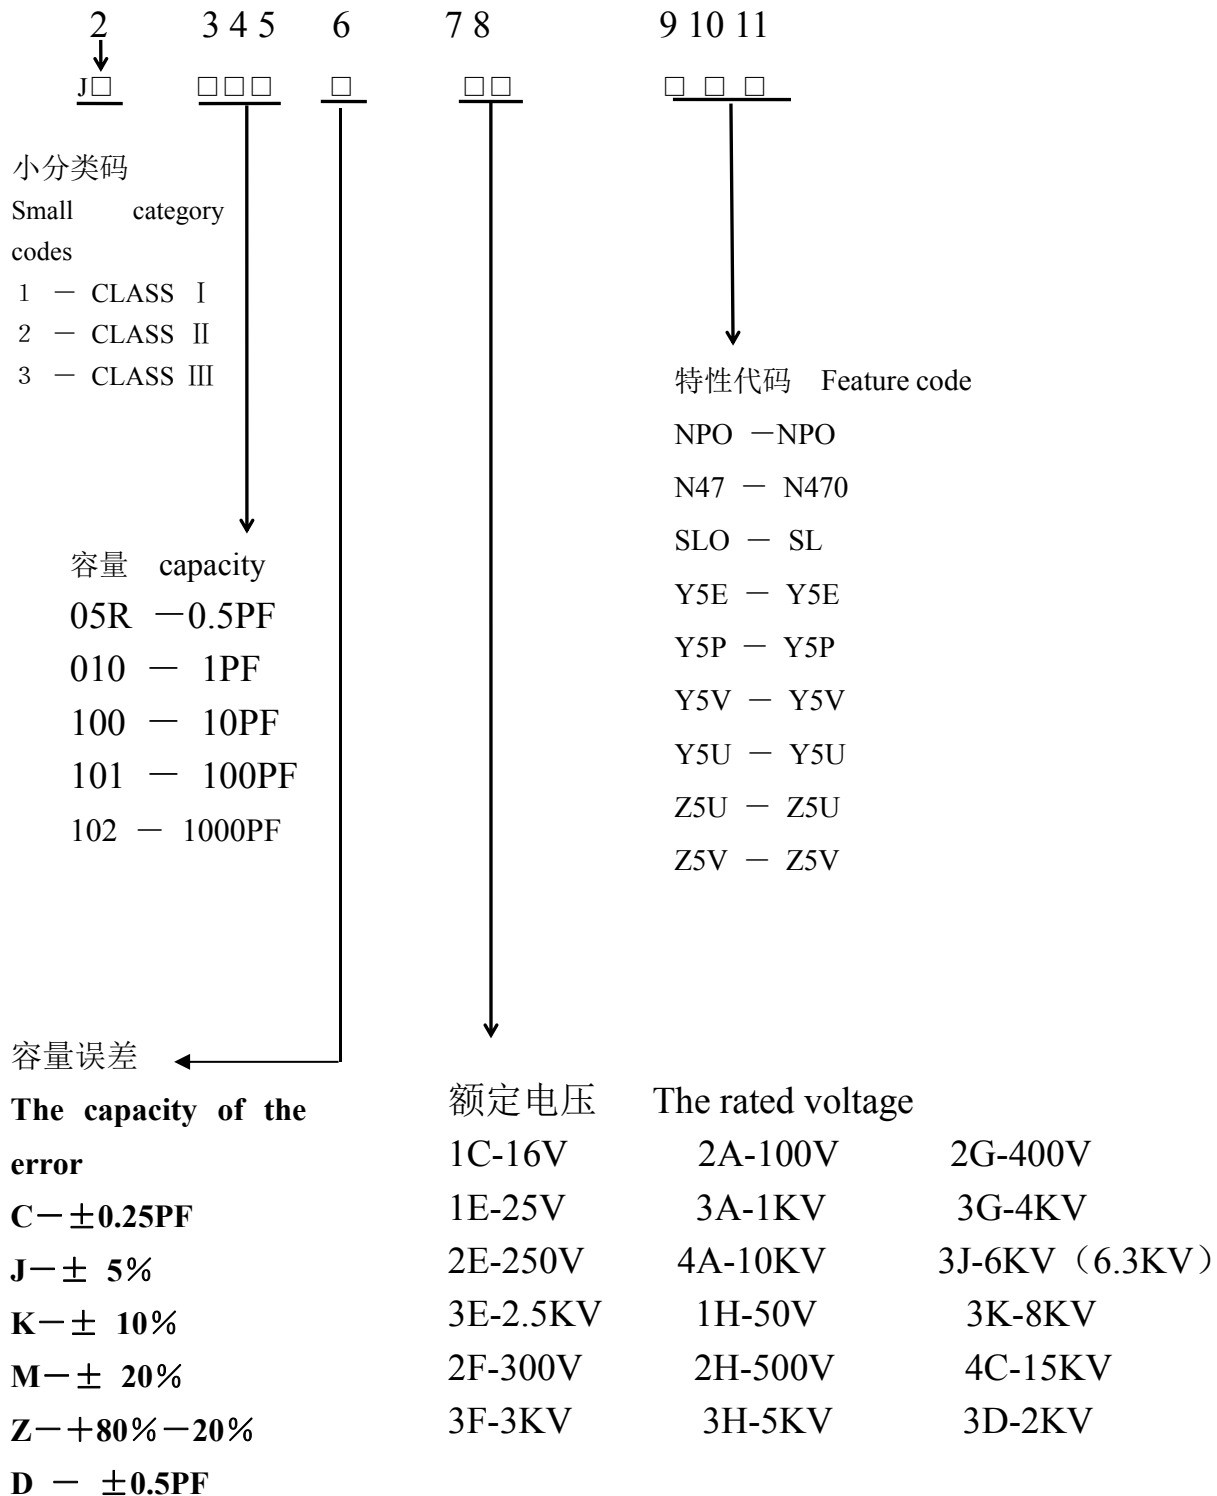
2 3 4 5 6 7 8 9 10 11

J□ □□□ □ □□ □ □ □

小分类码
Small category codes
1 － CLASS Ⅰ
2 － CLASS Ⅱ
3 － CLASS Ⅲ

特性代码 Feature code
NPO －NPO
N47 － N470
SLO － SL
Y5E － Y5E
Y5P － Y5P
Y5V － Y5V
Y5U － Y5U
Z5U － Z5U
Z5V － Z5V

容量 capacity
05R －0.5PF
010 － 1PF
100 － 10PF
101 － 100PF
102 － 1000PF

容量误差
The capacity of the error
C－±0.25PF
J－± 5%
K－± 10%
M－± 20%
Z－＋80%－20%
D － ±0.5PF

额定电压 The rated voltage

| | | |
|---|---|---|
| 1C-16V | 2A-100V | 2G-400V |
| 1E-25V | 3A-1KV | 3G-4KV |
| 2E-250V | 4A-10KV | 3J-6KV（6.3KV） |
| 3E-2.5KV | 1H-50V | 3K-8KV |
| 2F-300V | 2H-500V | 4C-15KV |
| 3F-3KV | 3H-5KV | 3D-2KV |